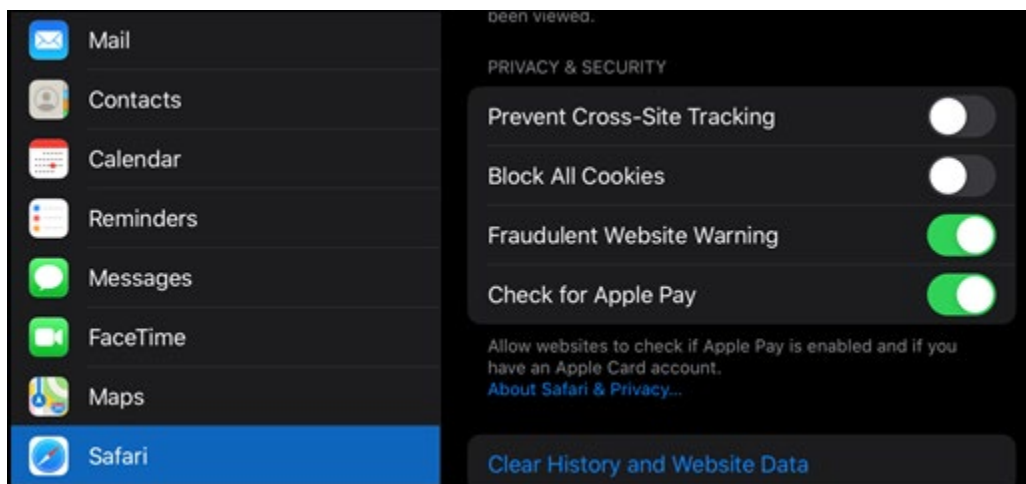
Mail

Contacts

Calendar

Reminders

Messages

FaceTime

Maps

Safari

been viewed.

PRIVACY & SECURITY

Prevent Cross-Site Tracking

Block All Cookies

Fraudulent Website Warning

Check for Apple Pay

Allow websites to check if Apple Pay is enabled and if you have an Apple Card account.
About Safari & Privacy...

Clear History and Website Data